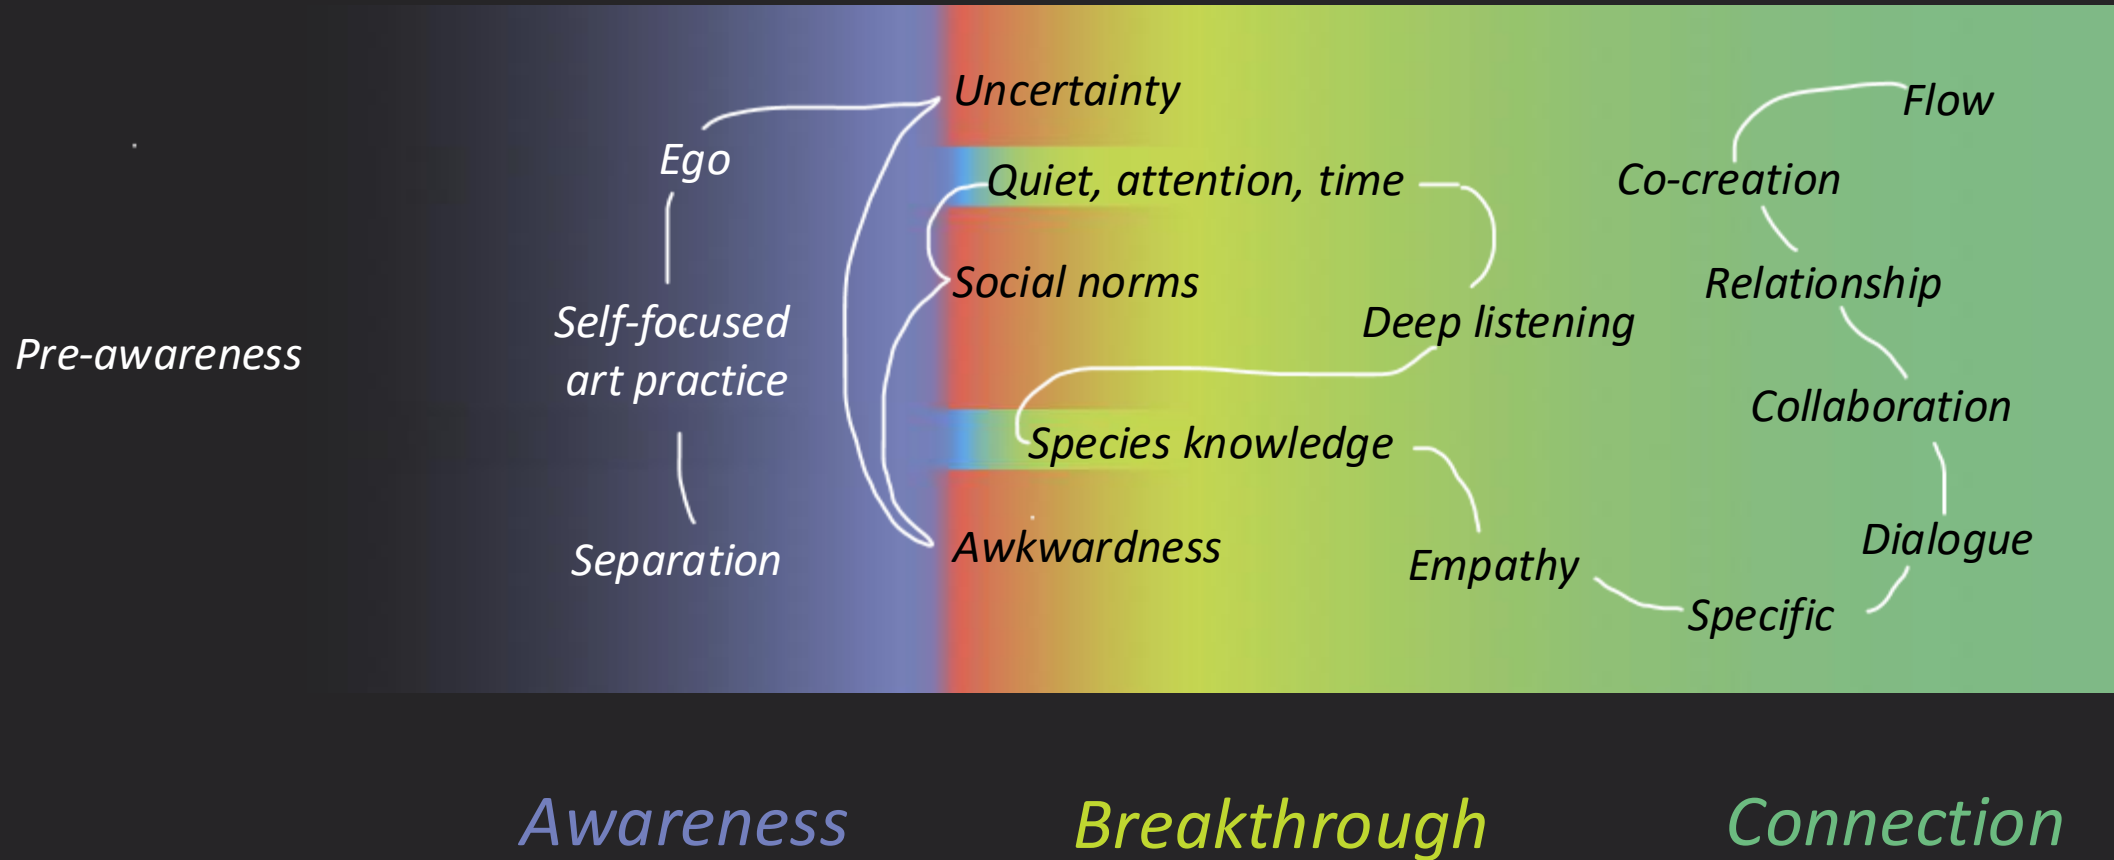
Pre-awareness

Ego

Self-focused art practice

Separation

Uncertainty

Quiet, attention, time

Social norms

Species knowledge

Awkwardness

Deep listening

Empathy

Specific

Flow

Co-creation

Relationship

Collaboration

Dialogue

Awareness

Breakthrough

Connection